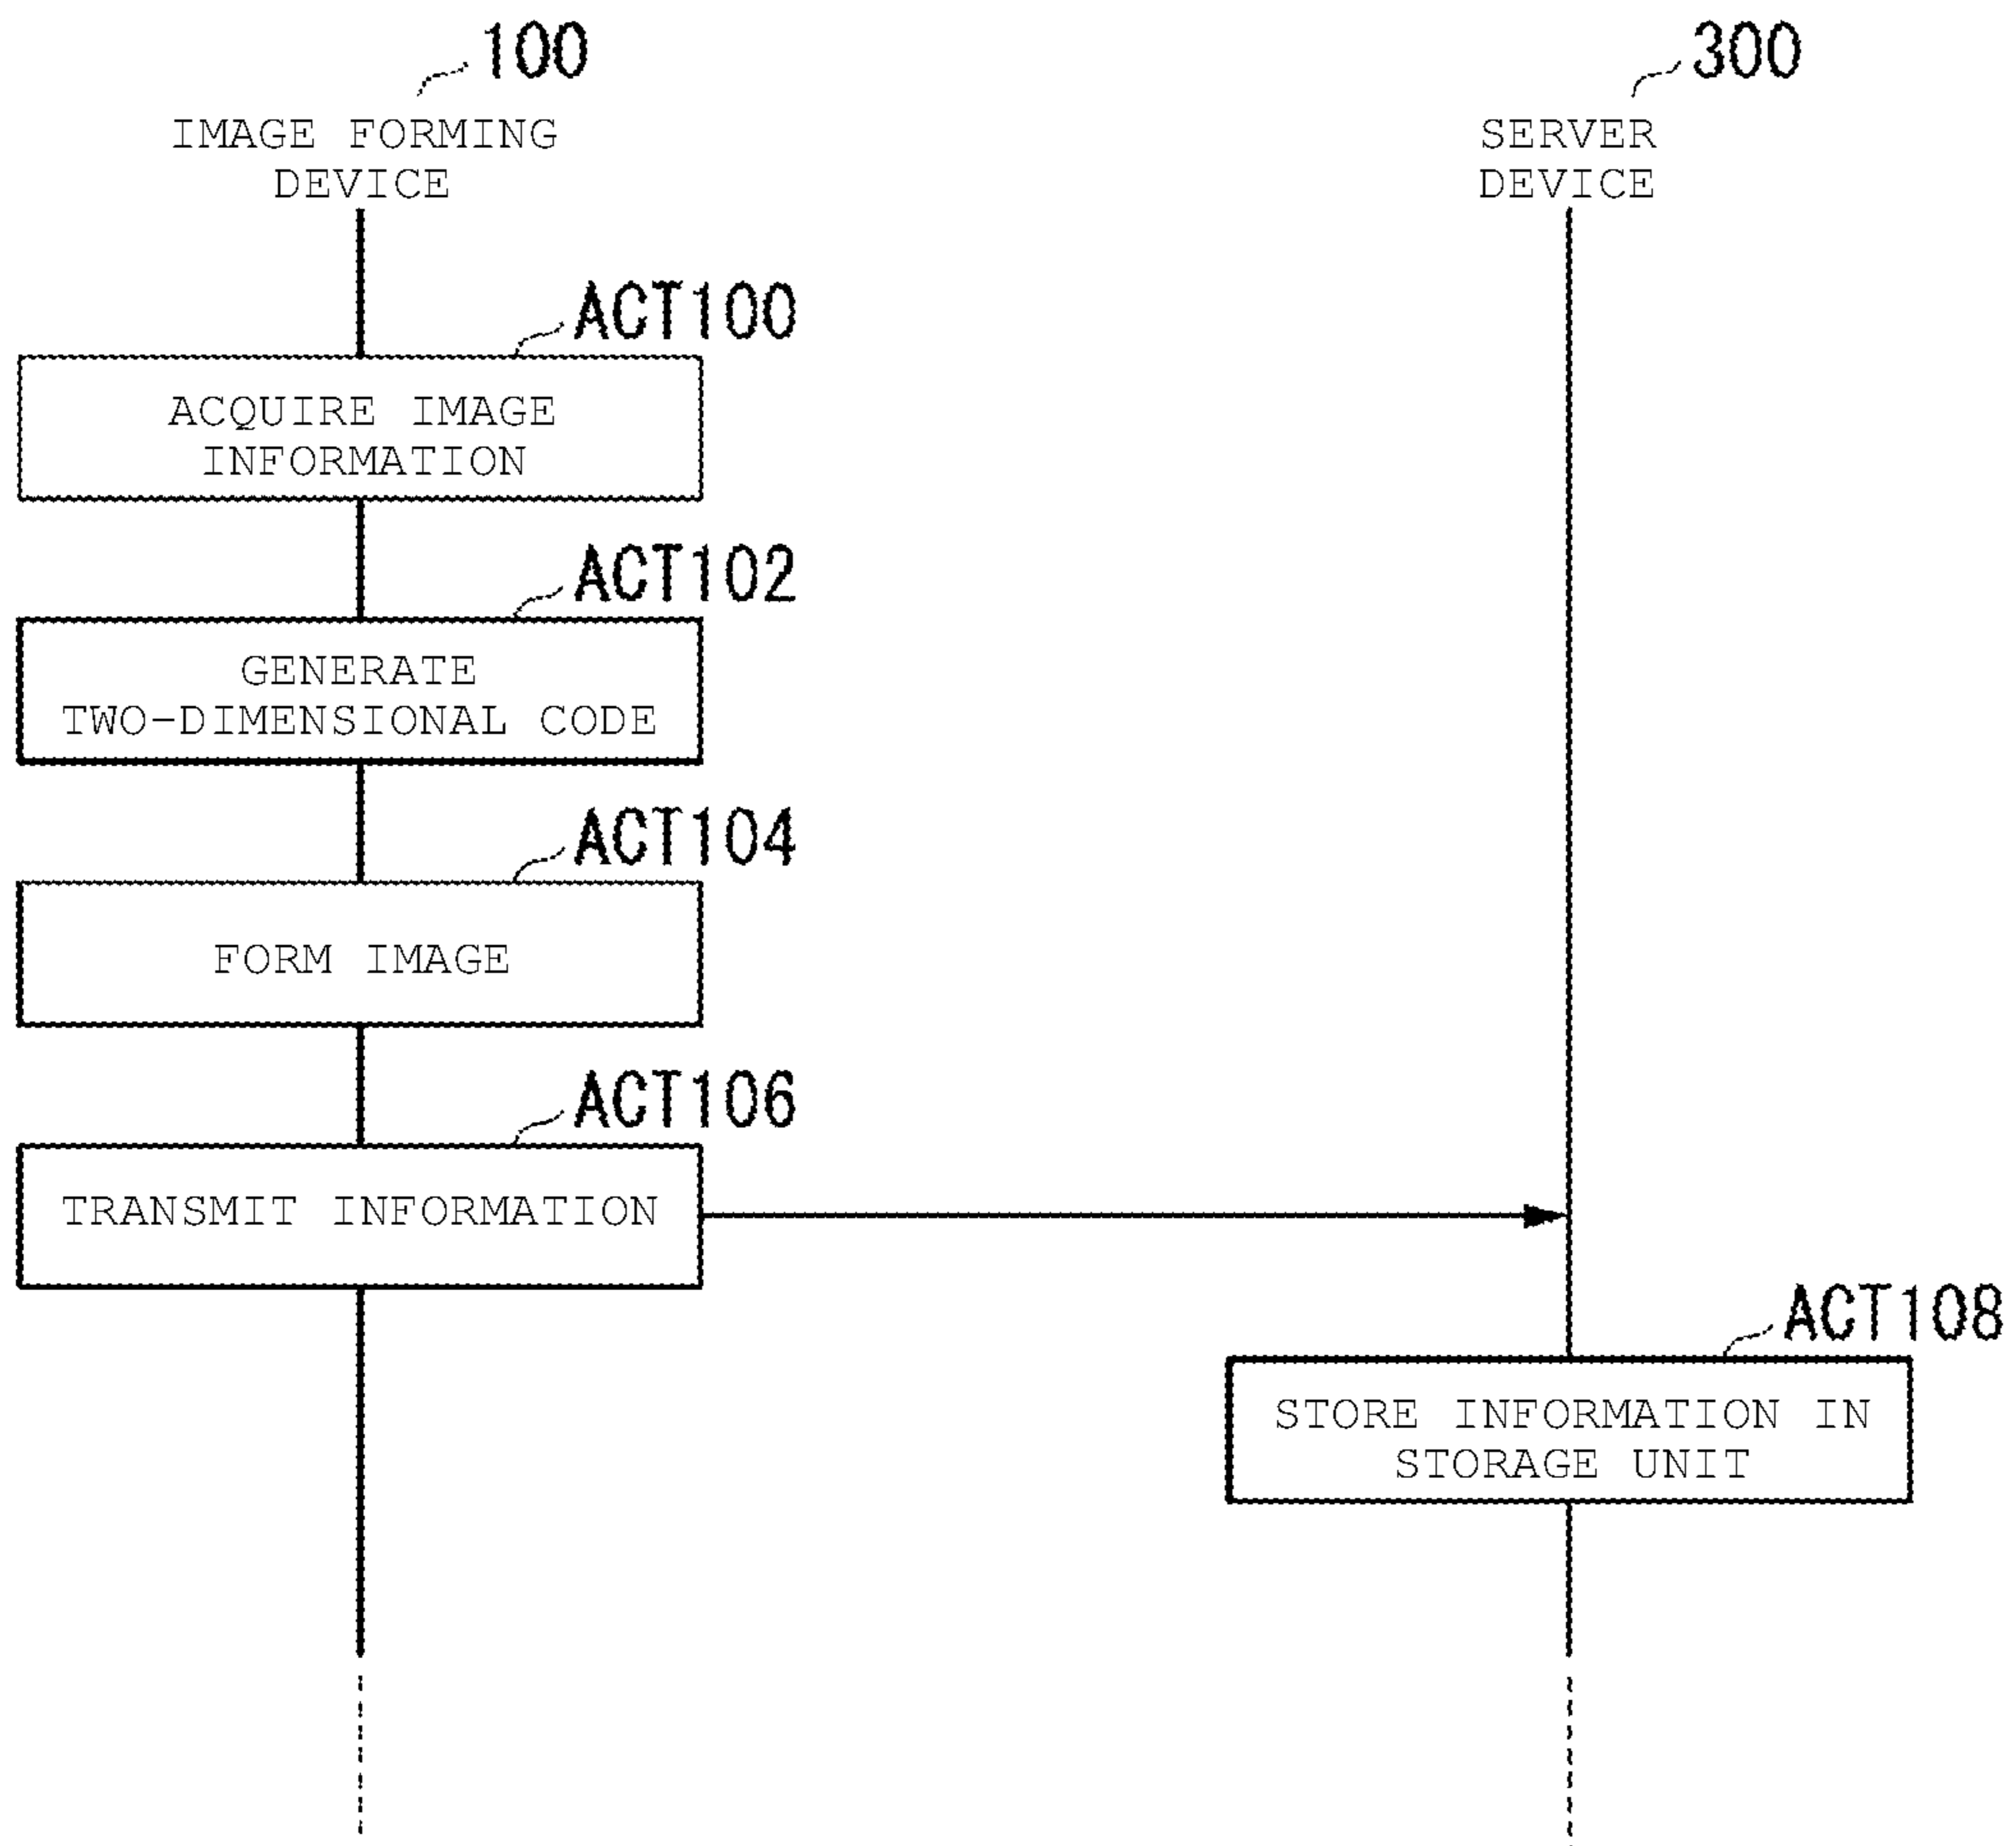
100
IMAGE FORMING DEVICE

300
SERVER DEVICE

ACT100
ACQUIRE IMAGE INFORMATION

ACT102
GENERATE TWO-DIMENSIONAL CODE

ACT104
FORM IMAGE

ACT106
TRANSMIT INFORMATION

ACT108
STORE INFORMATION IN STORAGE UNIT